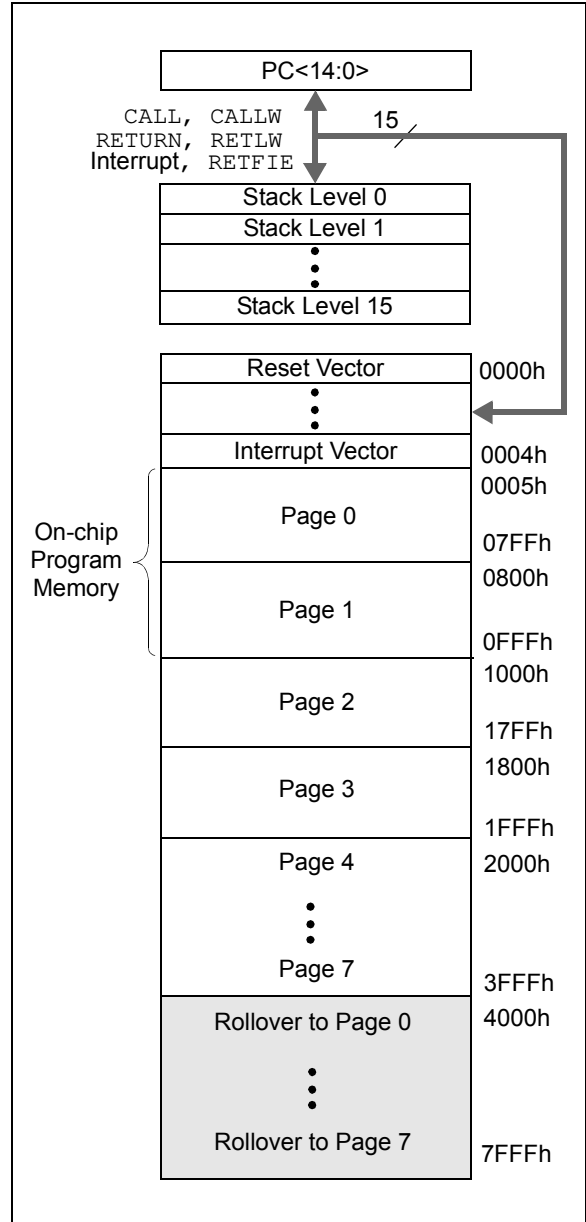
PC<14:0>

CALL, CALLW
RETURN, RETLW
Interrupt, RETFIE

15

Stack Level 0
Stack Level 1
Stack Level 15

Reset Vector 0000h

Interrupt Vector 0004h

0005h
Page 0
07FFh

On-chip Program Memory

0800h
Page 1
0FFFh

1000h
Page 2
17FFh

1800h
Page 3
1FFFh

Page 4 2000h

Page 7 3FFFh

Rollover to Page 0 4000h

Rollover to Page 7 7FFFh